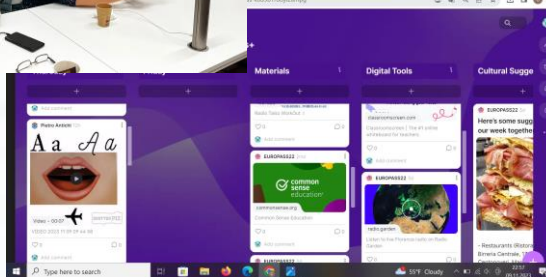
Materials
Digital Tools
Cultural Sugge
Add comment
Pietro Antichi
Aa Aa
Video • 00:07
Add comment
Radio Tales Website
Add comment
EUROPASS22
common sense education
commonsense.org
Common Sense Education
classroomscreen.com
Classroomscreen | The #1 online whiteboard for teachers
Add comment
EUROPASS22
radio.garden
Listen to the Florence radio on Radio Garden
EUROPASS22
Here's some our week together
- Restaurants (Ristora Birreria Centrale
Add comment
Type here to search
55°F Cloudy